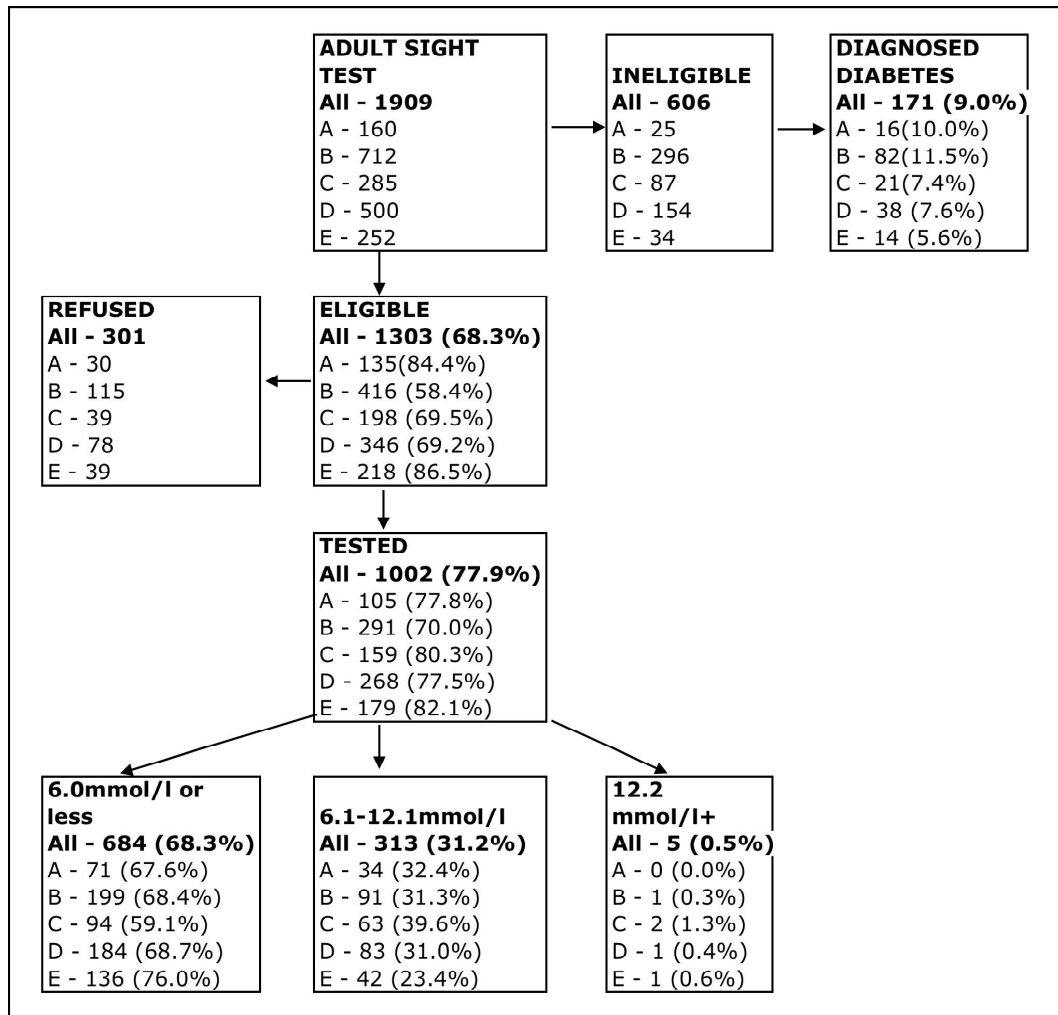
**ADULT SIGHT TEST**
**All - 1909**
A - 160
B - 712
C - 285
D - 500
E - 252

**INELIGIBLE**
**All - 606**
A - 25
B - 296
C - 87
D - 154
E - 34

**DIAGNOSED DIABETES**
**All - 171 (9.0%)**
A - 16(10.0%)
B - 82(11.5%)
C - 21(7.4%)
D - 38 (7.6%)
E - 14 (5.6%)

**REFUSED**
**All - 301**
A - 30
B - 115
C - 39
D - 78
E - 39

**ELIGIBLE**
**All - 1303 (68.3%)**
A - 135(84.4%)
B - 416 (58.4%)
C - 198 (69.5%)
D - 346 (69.2%)
E - 218 (86.5%)

**TESTED**
**All - 1002 (77.9%)**
A - 105 (77.8%)
B - 291 (70.0%)
C - 159 (80.3%)
D - 268 (77.5%)
E - 179 (82.1%)

**6.0mmol/l or less**
**All - 684 (68.3%)**
A - 71 (67.6%)
B - 199 (68.4%)
C - 94 (59.1%)
D - 184 (68.7%)
E - 136 (76.0%)

**6.1-12.1mmol/l**
**All - 313 (31.2%)**
A - 34 (32.4%)
B - 91 (31.3%)
C - 63 (39.6%)
D - 83 (31.0%)
E - 42 (23.4%)

**12.2 mmol/l+**
**All - 5 (0.5%)**
A - 0 (0.0%)
B - 1 (0.3%)
C - 2 (1.3%)
D - 1 (0.4%)
E - 1 (0.6%)